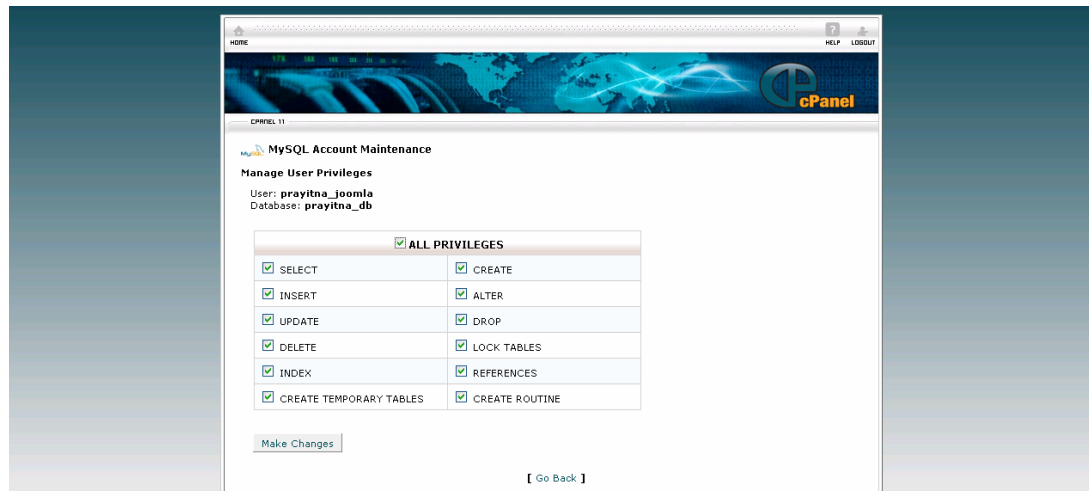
HOME

HELP LOGOUT

cPanel

CPANEL 11

MySQL MySQL Account Maintenance

Manage User Privileges

User: prayitna_joomla
Database: prayitna_db

| ☑ ALL PRIVILEGES | |
|---|---|
| ☑ SELECT | ☑ CREATE |
| ☑ INSERT | ☑ ALTER |
| ☑ UPDATE | ☑ DROP |
| ☑ DELETE | ☑ LOCK TABLES |
| ☑ INDEX | ☑ REFERENCES |
| ☑ CREATE TEMPORARY TABLES | ☑ CREATE ROUTINE |

Make Changes

[ Go Back ]